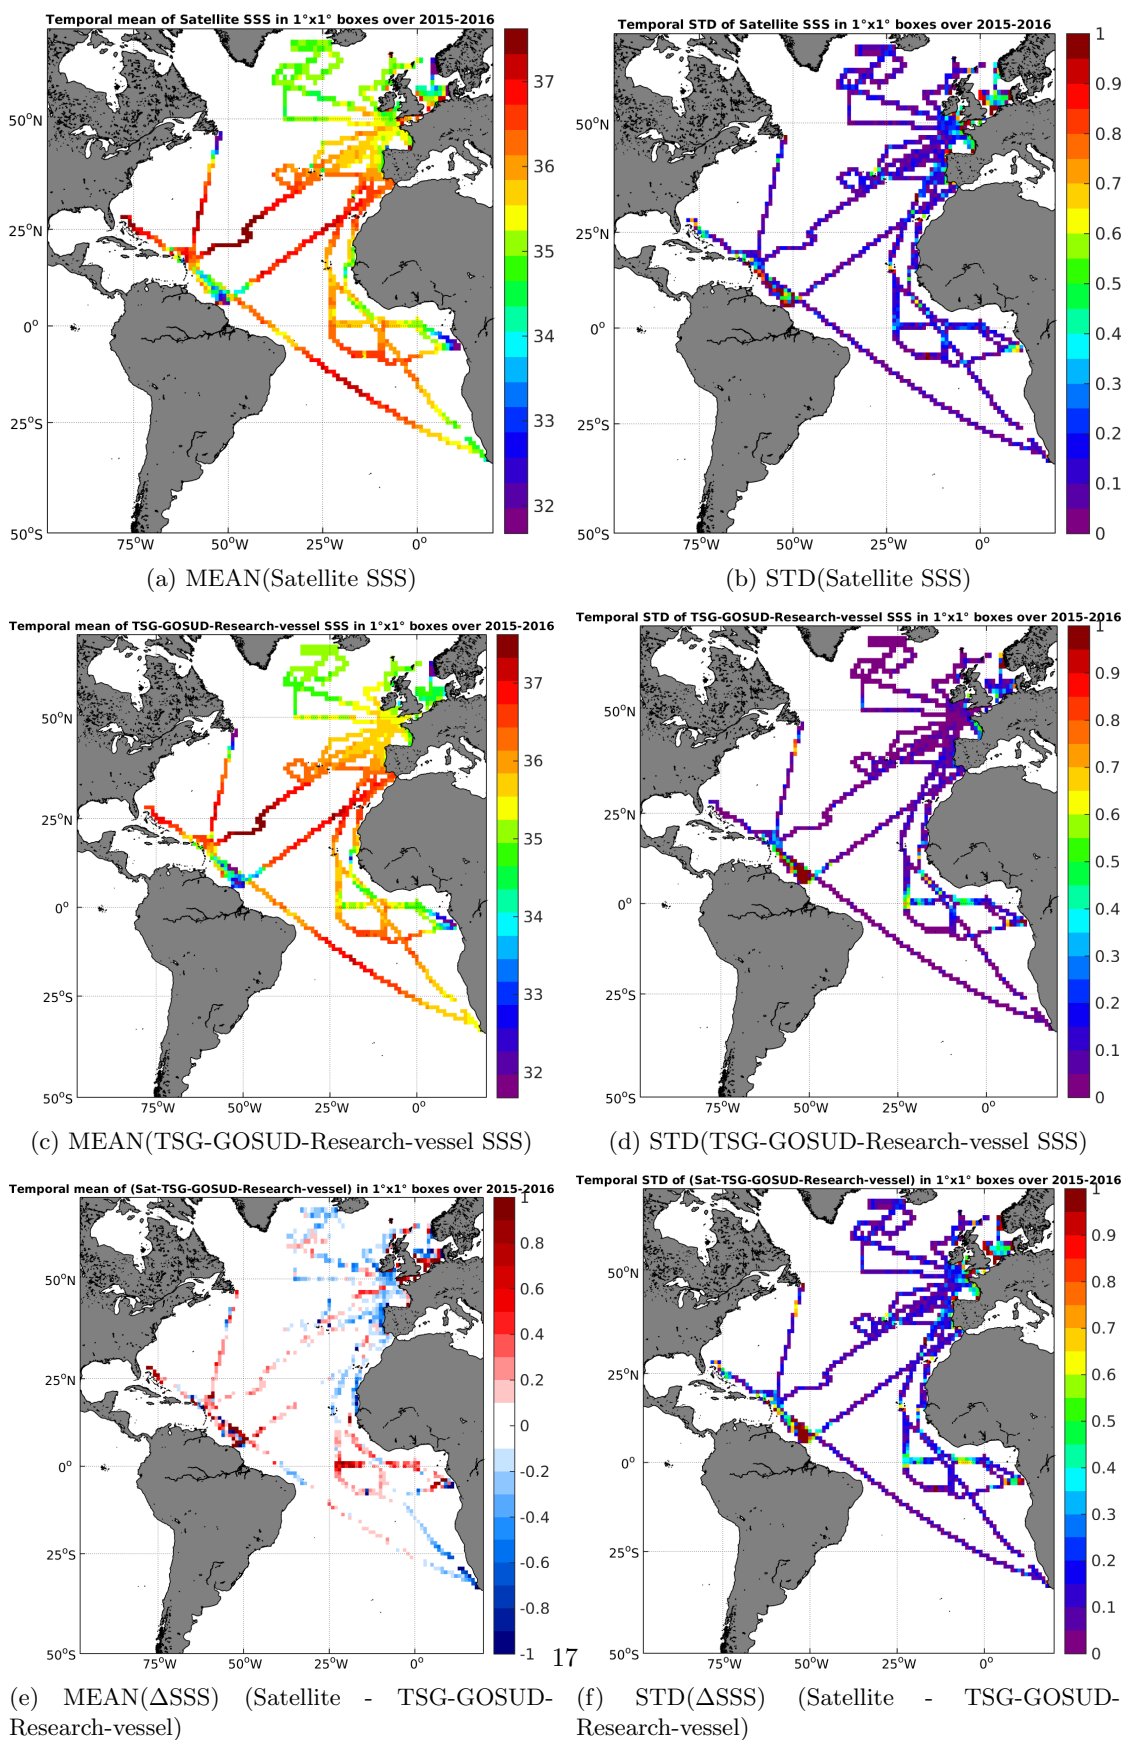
Temporal mean of Satellite SSS in 1°x1° boxes over 2015-2016

50°N
25°N
0°
25°S
50°S
75°W 50°W 25°W 0°

37
36
35
34
33
32

(a) MEAN(Satellite SSS)

Temporal STD of Satellite SSS in 1°x1° boxes over 2015-2016

50°N
25°N
0°
25°S
50°S
75°W 50°W 25°W 0°

1
0.9
0.8
0.7
0.6
0.5
0.4
0.3
0.2
0.1
0

(b) STD(Satellite SSS)

Temporal mean of TSG-GOSUD-Research-vessel SSS in 1°x1° boxes over 2015-2016

50°N
25°N
0°
25°S
50°S
75°W 50°W 25°W 0°

37
36
35
34
33
32

(c) MEAN(TSG-GOSUD-Research-vessel SSS)

Temporal STD of TSG-GOSUD-Research-vessel SSS in 1°x1° boxes over 2015-2016

50°N
25°N
0°
25°S
50°S
75°W 50°W 25°W 0°

1
0.9
0.8
0.7
0.6
0.5
0.4
0.3
0.2
0.1
0

(d) STD(TSG-GOSUD-Research-vessel SSS)

Temporal mean of (Sat-TSG-GOSUD-Research-vessel) in 1°x1° boxes over 2015-2016

50°N
25°N
0°
25°S
50°S
75°W 50°W 25°W 0°

1
0.8
0.6
0.4
0.2
0
-0.2
-0.4
-0.6
-0.8
-1

(e) MEAN($\Delta$SSS) (Satellite - TSG-GOSUD-Research-vessel)

17

Temporal STD of (Sat-TSG-GOSUD-Research-vessel) in 1°x1° boxes over 2015-2016

50°N
25°N
0°
25°S
50°S
75°W 50°W 25°W 0°

1
0.9
0.8
0.7
0.6
0.5
0.4
0.3
0.2
0.1
0

(f) STD($\Delta$SSS) (Satellite - TSG-GOSUD-Research-vessel)